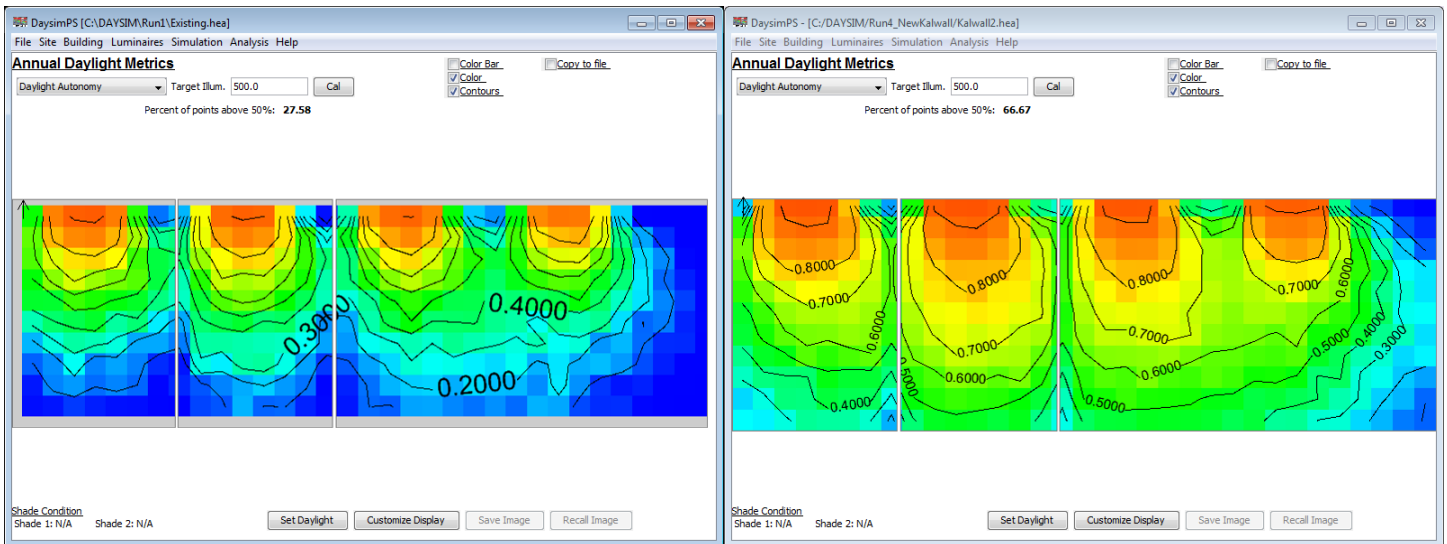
DaysimPS [C:\DAYSIM\Run1\Existing.hea]

File Site Building Luminaires Simulation Analysis Help

Annual Daylight Metrics

Daylight Autonomy

Target Illum. 500.0

Cal

Color Bar

Color

Contours

Copy to file

Percent of points above 50%: 27.58

0.3000

0.4000

0.2000

Shade Condition

Shade 1: N/A Shade 2: N/A

Set Daylight

Customize Display

Save Image

Recall Image

DaysimPS - [C:/DAYSIM/Run4_NewKalwall/Kalwall2.hea]

File Site Building Luminaires Simulation Analysis Help

Annual Daylight Metrics

Daylight Autonomy

Target Illum. 500.0

Cal

Color Bar

Color

Contours

Copy to file

Percent of points above 50%: 66.67

0.8000

0.7000

0.6000

0.5000

0.4000

0.8000

0.7000

0.6000

0.8000

0.7000

0.6000

0.7000

0.6000

0.5000

0.4000

0.3000

0.6000

0.5000

Shade Condition

Shade 1: N/A Shade 2: N/A

Set Daylight

Customize Display

Save Image

Recall Image